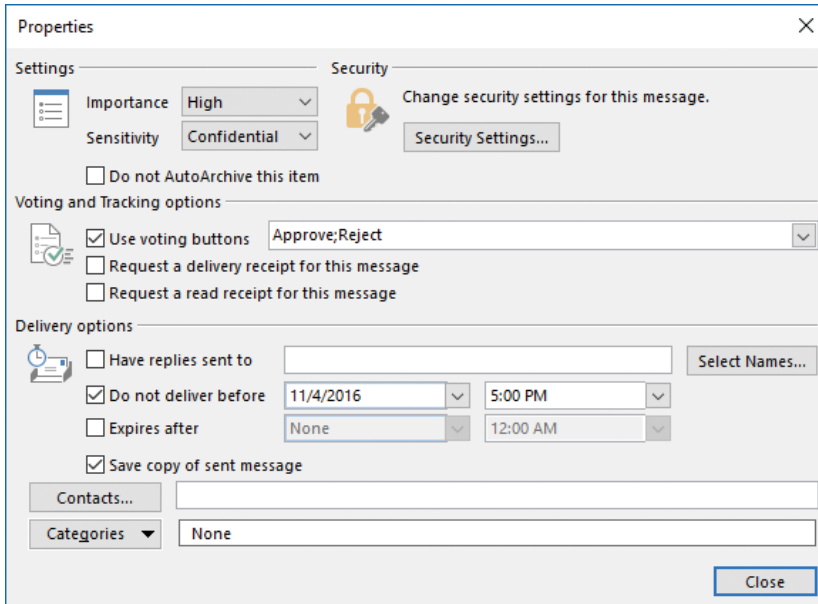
Properties

Settings

Importance High

Sensitivity Confidential

Do not AutoArchive this item

Security

Change security settings for this message.

Security Settings...

Voting and Tracking options

Use voting buttons Approve;Reject

Request a delivery receipt for this message

Request a read receipt for this message

Delivery options

Have replies sent to

Select Names...

Do not deliver before 11/4/2016 5:00 PM

Expires after None 12:00 AM

Save copy of sent message

Contacts...

Categories None

Close